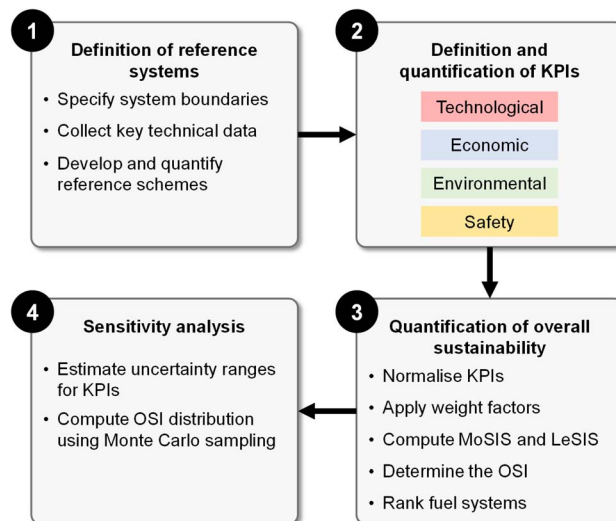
1
Definition of reference systems
• Specify system boundaries
• Collect key technical data
• Develop and quantify reference schemes

2
Definition and quantification of KPIs
Technological
Economic
Environmental
Safety

3
Quantification of overall sustainability
• Normalise KPIs
• Apply weight factors
• Compute MoSIS and LeSIS
• Determine the OSI
• Rank fuel systems

4
Sensitivity analysis
• Estimate uncertainty ranges for KPIs
• Compute OSI distribution using Monte Carlo sampling